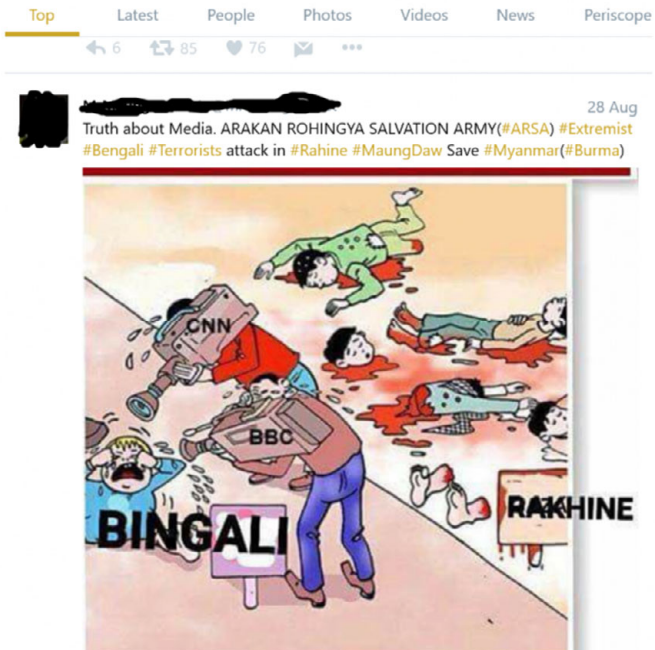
Top Latest People Photos Videos News Periscope

6 85 76

28 Aug

Truth about Media. ARAKAN ROHINGYA SALVATION ARMY(#ARSA) #Extremist #Bengali #Terrorists attack in #Rahine #MaungDaw Save #Myanmar(#Burma)

CNN

BBC

BINGALI

RAKHINE